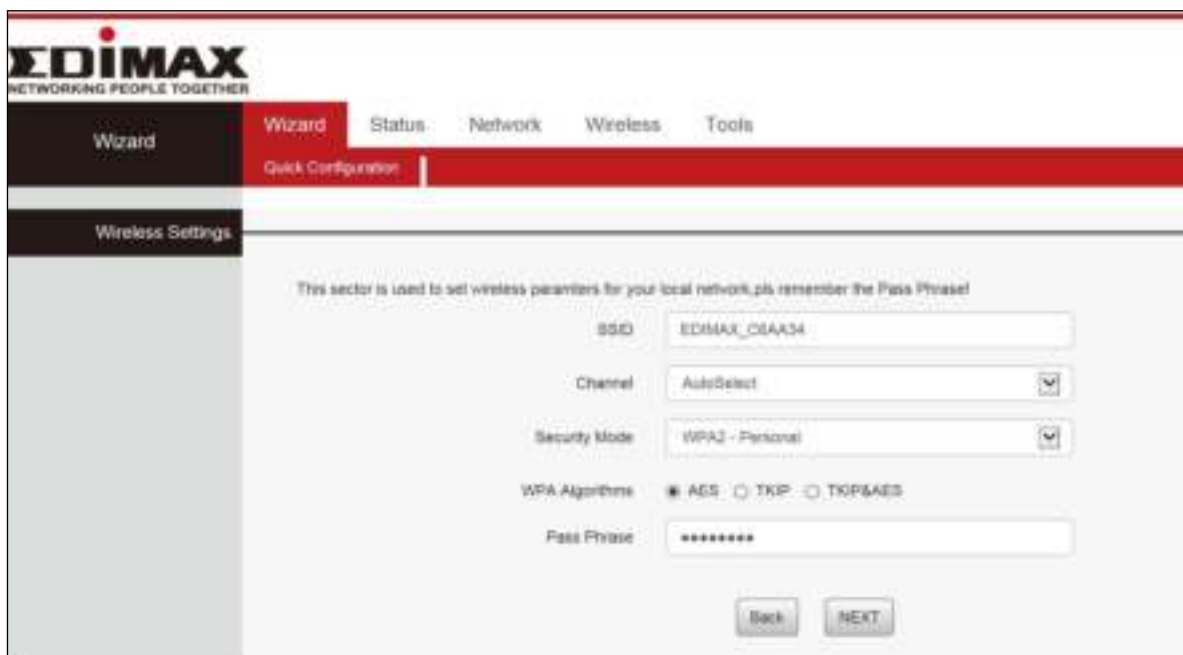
EDIMAX
NETWORKING PEOPLE TOGETHER

Wizard

Wizard Status Network Wireless Tools

Quick Configuration

Wireless Settings

This sector is used to set wireless paramters for your local network,pls remember the Pass Phrase!

SSID EDIMAX_08AA34

Channel AutoSelect

Security Mode WPA2 - Personal

WPA Algorithms AES TKIP TKIP&AES

Pass Phrase *********

Back NEXT